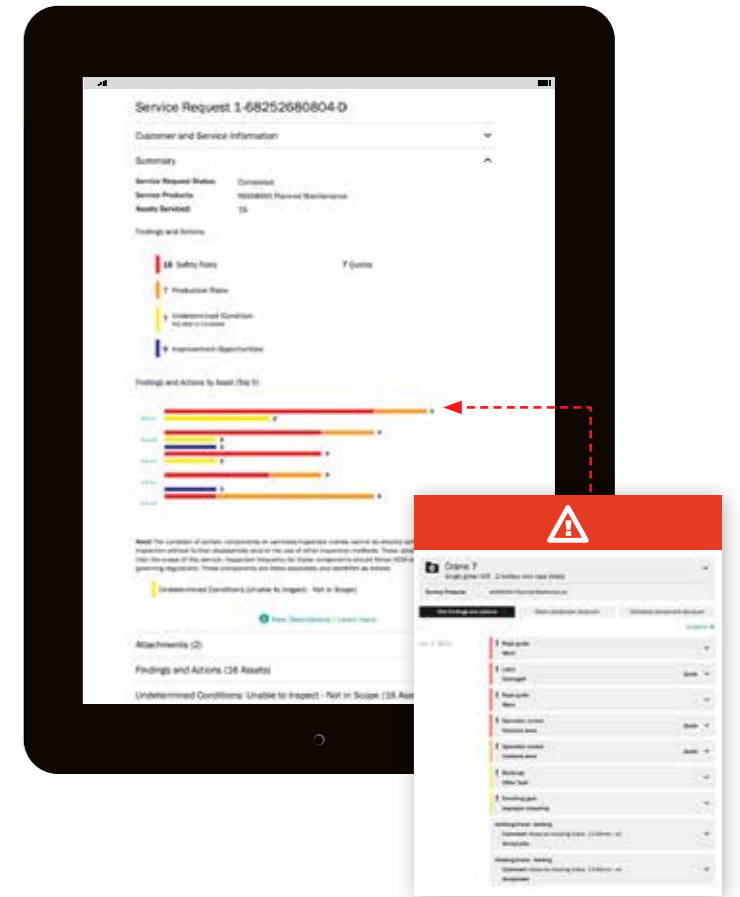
Service Request 1-68252680804-D

Customer and Service Information

Summary

Service Request Status: Completed
Service Products: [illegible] Planned Maintenance
Assets Serviced: 16

Findings and Actions

16 Safety Risks

7 Quotes

7 Production Risks

1 Undetermined Condition

6 Improvement Opportunities

Findings and Actions by Asset (Top 5)

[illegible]

Undetermined Conditions (Unable to Inspect - Not in Scope)

View Descriptions / Learn more

Attachments (2)

Findings and Actions (16 Assets)

Undetermined Conditions: Unable to Inspect - Not in Scope (16 Ass

Crane 7

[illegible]